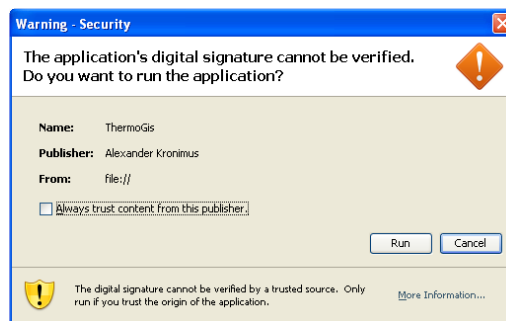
Warning - Security

The application's digital signature cannot be verified.
Do you want to run the application?

Name: ThermoGis

Publisher: Alexander Kronimus

From: file://

Always trust content from this publisher.

Run Cancel

The digital signature cannot be verified by a trusted source. Only run if you trust the origin of the application.

More Information...